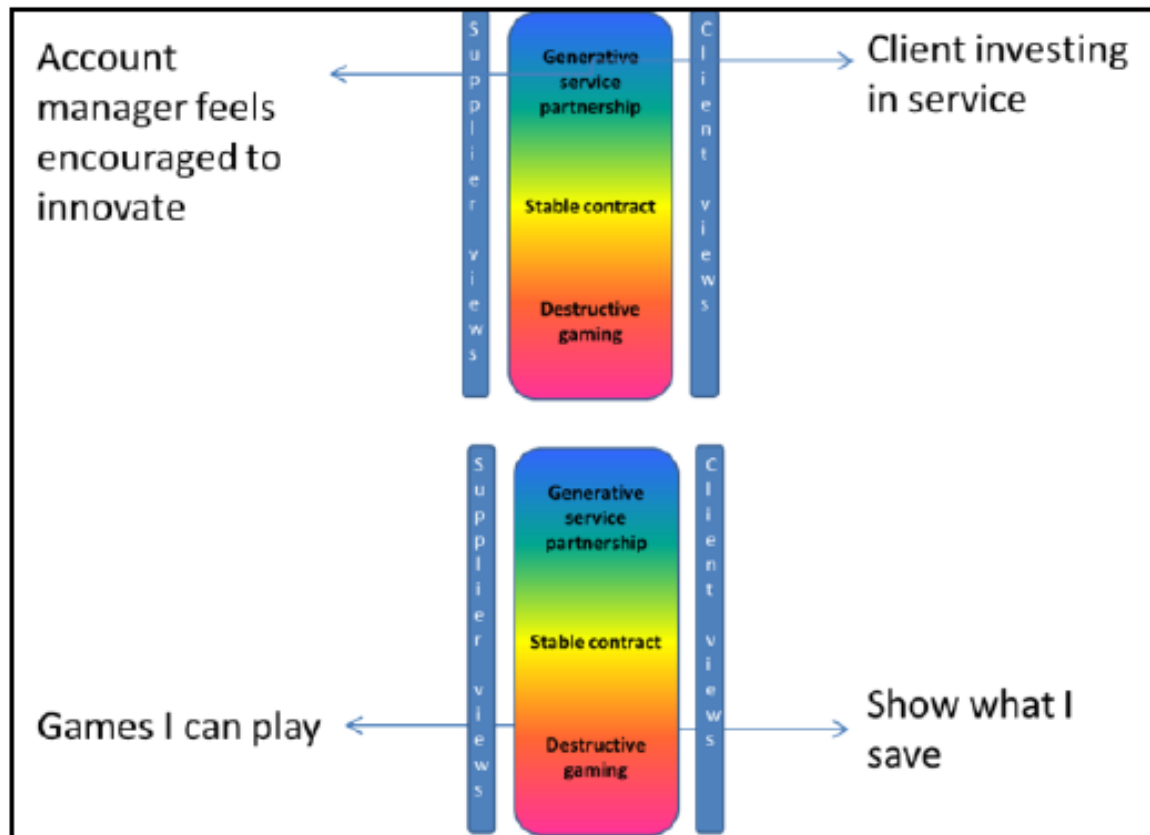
Account manager feels encouraged to innovate

Supplier views

Generative service partnership

Stable contract

Destructive gaming

Client views

Client investing in service

Supplier views

Generative service partnership

Stable contract

Destructive gaming

Client views

Games I can play

Show what I save